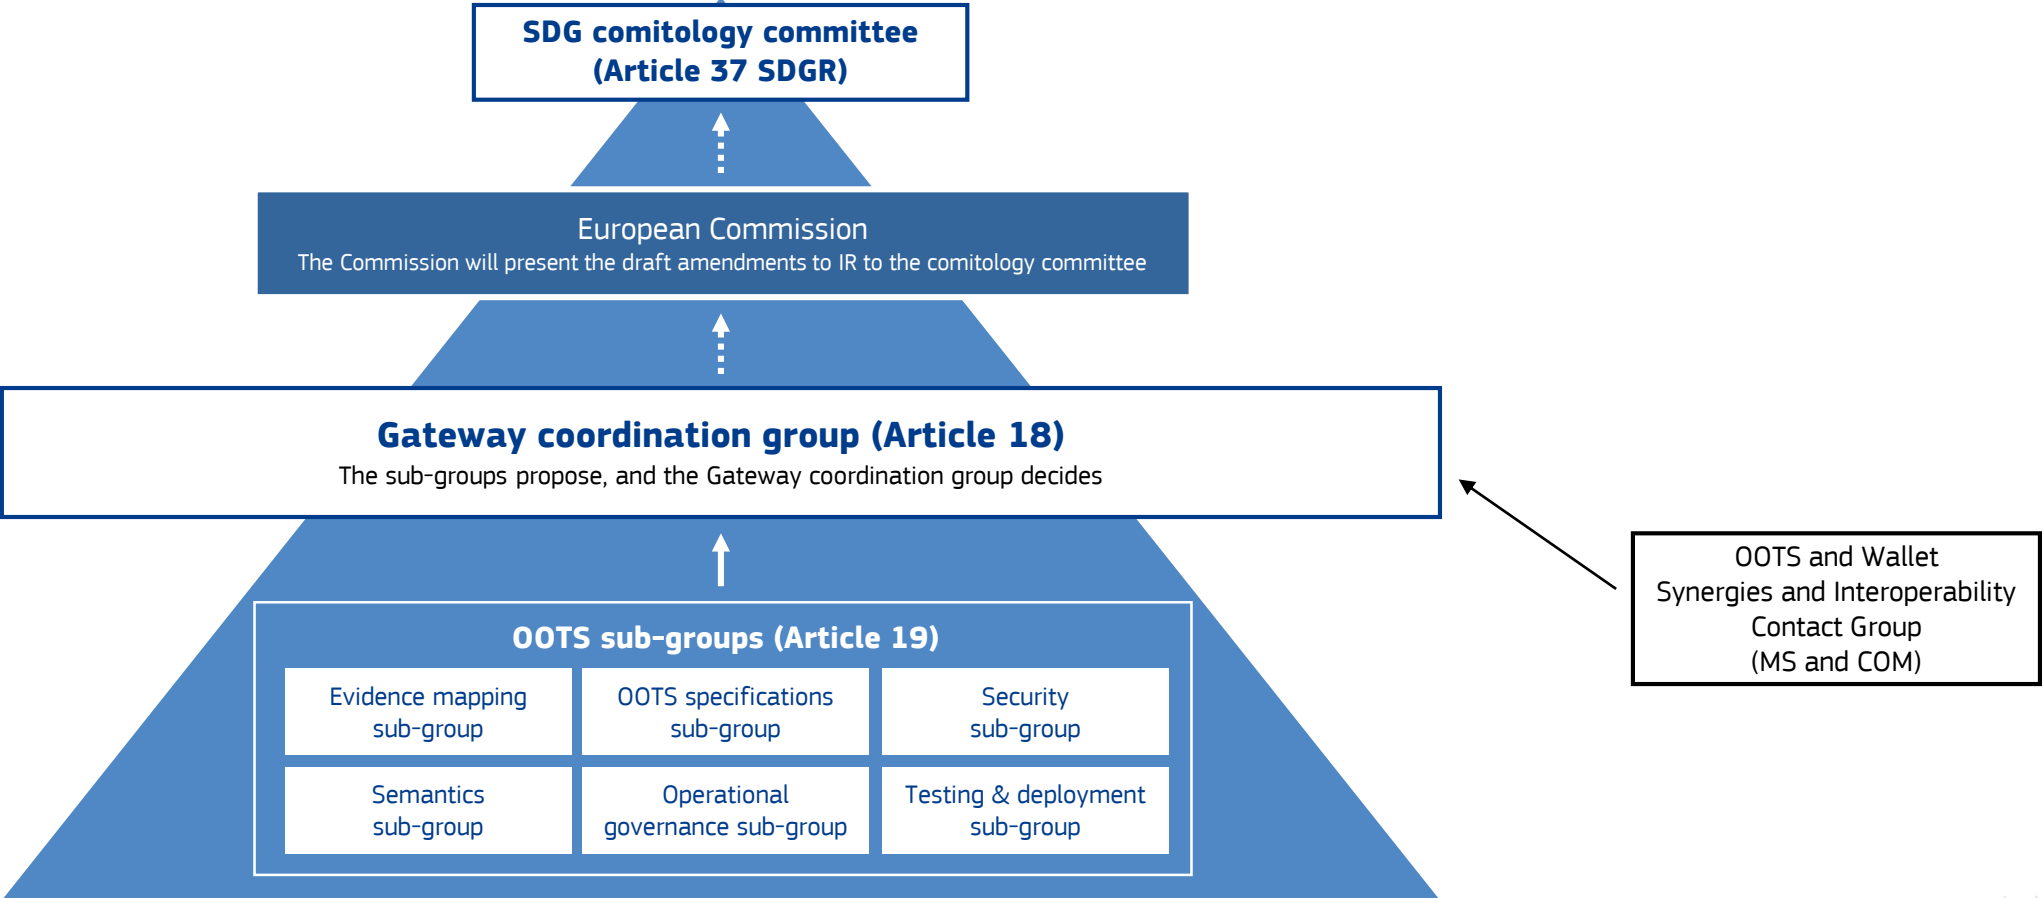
SDG comitology committee
(Article 37 SDGR)

European Commission
The Commission will present the draft amendments to IR to the comitology committee

Gateway coordination group (Article 18)
The sub-groups propose, and the Gateway coordination group decides

OOTS and Wallet Synergies and Interoperability Contact Group (MS and COM)

OOTS sub-groups (Article 19)

| Evidence mapping sub-group | OOTS specifications sub-group | Security sub-group |
|---|---|---|
| Semantics sub-group | Operational governance sub-group | Testing & deployment sub-group |